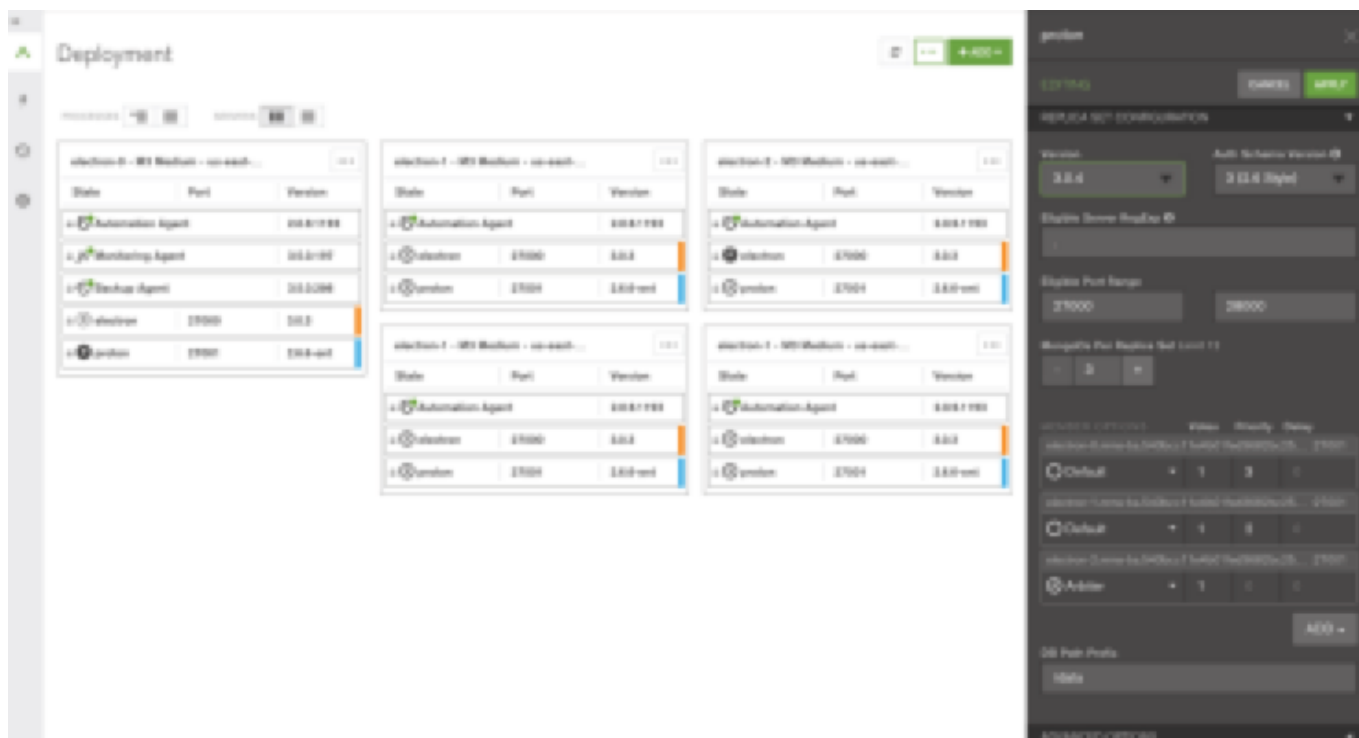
Deployment

+ ADD

electron-0 - M3 Medium - us-east-...

| State | Port | Version |
|---|---|---|
| Automation Agent | | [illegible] |
| Monitoring Agent | | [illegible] |
| Backup Agent | | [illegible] |
| electron | 27000 | 3.0.3 |
| proton | 27001 | 3.6.0-ent |

electron-1 - M3 Medium - us-east-...

| State | Port | Version |
|---|---|---|
| Automation Agent | | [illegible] |
| electron | 27000 | 3.0.3 |
| proton | 27001 | 3.6.0-ent |

electron-2 - M3 Medium - us-east-...

| State | Port | Version |
|---|---|---|
| Automation Agent | | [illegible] |
| electron | 27000 | 3.0.3 |
| proton | 27001 | 3.6.0-ent |

electron-1 - M3 Medium - us-east-...

| State | Port | Version |
|---|---|---|
| Automation Agent | | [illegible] |
| electron | 27000 | 3.0.3 |
| proton | 27001 | 3.6.0-ent |

electron-1 - M3 Medium - us-east-...

| State | Port | Version |
|---|---|---|
| Automation Agent | | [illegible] |
| electron | 27000 | 3.0.3 |
| proton | 27001 | 3.6.0-ent |

proton

EDITING

CANCEL

APPLY

REPLICA SET CONFIGURATION

Version

3.0.4

Auth Schema Version

3 (2.6 Style)

Eligible Server RegExp

Eligible Port Range

27000

28000

MongoDs Per Replica Set

3

Votes Priority Delay

Default

1

3

Default

1

3

Arbiter

1

ADD

DB Path Prefix

/data

ADVANCED OPTIONS